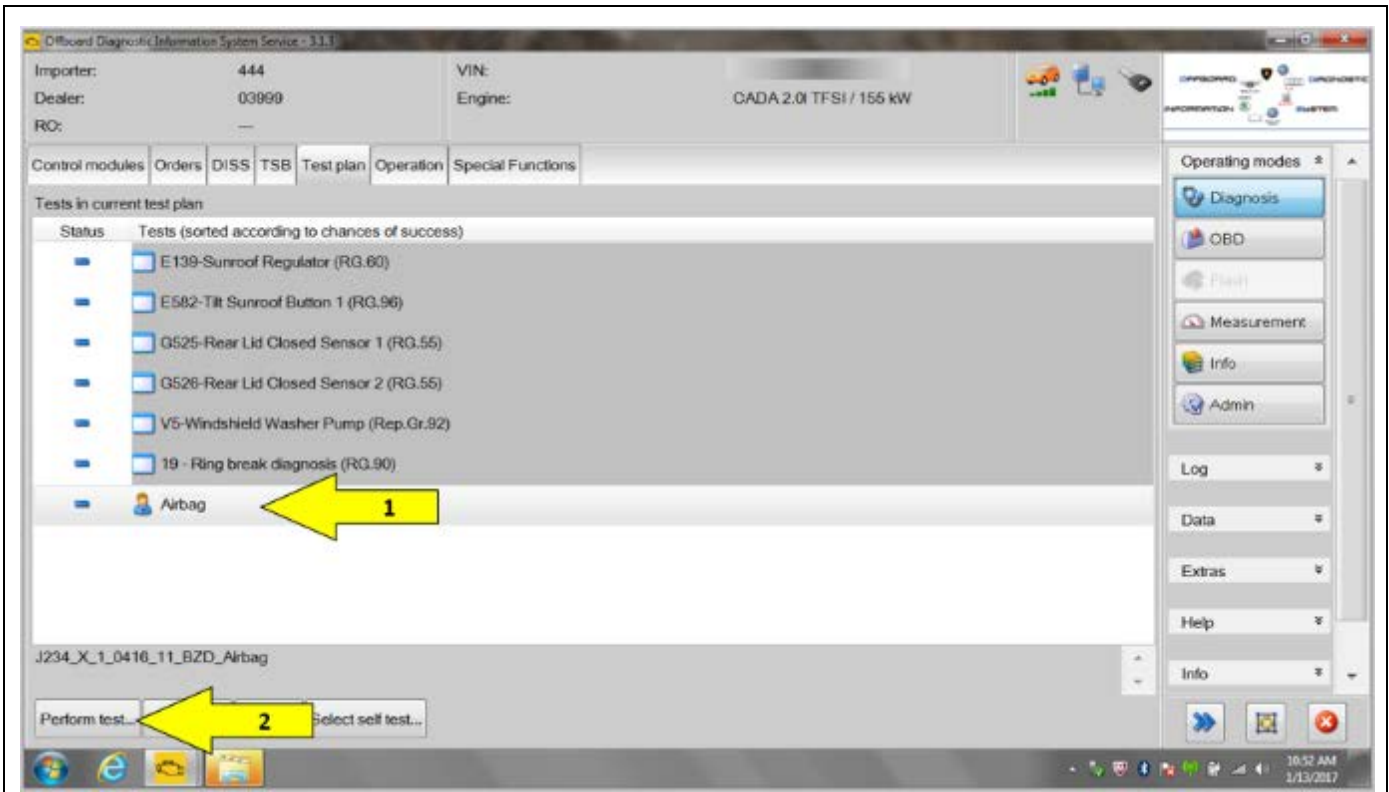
Offboard Diagnostic Information System Service - 3.1.3

Importer: 444
Dealer: 03999
RO: —

VIN: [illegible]
Engine: CADA 2.0l TFSI / 155 kW

OFFBOARD DIAGNOSTIC INFORMATION SYSTEM

Control modules | Orders | DISS | TSB | Test plan | Operation | Special Functions

Tests in current test plan

| Status | Tests (sorted according to chances of success) |
|---|---|
| - | E139-Sunroof Regulator (RG.60) |
| - | E582-Tilt Sunroof Button 1 (RG.96) |
| - | G525-Rear Lid Closed Sensor 1 (RG.55) |
| - | G526-Rear Lid Closed Sensor 2 (RG.55) |
| - | V5-Windshield Washer Pump (Rep.Gr.92) |
| - | 19 - Ring break diagnosis (RG.90) |
| - | Airbag |

1

J234_X_1_0416_11_BZD_Airbag

Perform test... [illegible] Select self test...

2

Operating modes
Diagnosis
OBD
Flash
Measurement
Info
Admin

Log
Data
Extras
Help
Info

10:52 AM
1/13/2017